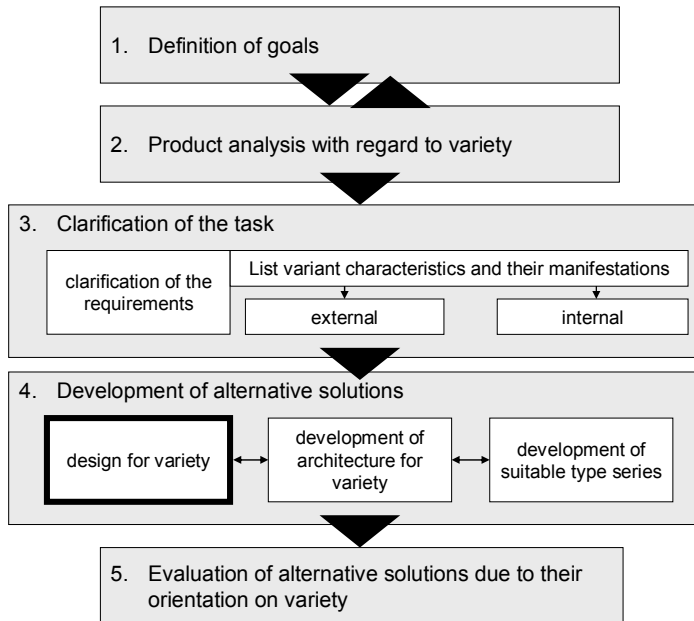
1. Definition of goals

2. Product analysis with regard to variety

3. Clarification of the task

clarification of the requirements

List variant characteristics and their manifestations

external

internal

4. Development of alternative solutions

design for variety

development of architecture for variety

development of suitable type series

5. Evaluation of alternative solutions due to their orientation on variety